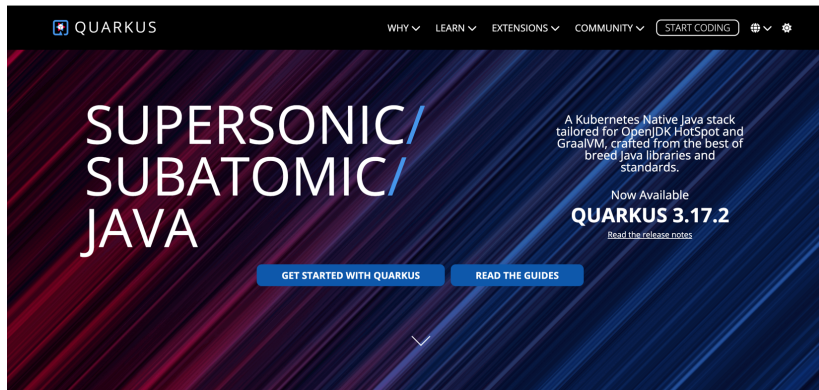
QUARKUS

WHY LEARN EXTENSIONS COMMUNITY START CODING

SUPERSONIC/
SUBATOMIC/
JAVA

A Kubernetes Native Java stack tailored for OpenJDK HotSpot and GraalVM, crafted from the best of breed Java libraries and standards.

Now Available
QUARKUS 3.17.2
Read the release notes

GET STARTED WITH QUARKUS

READ THE GUIDES